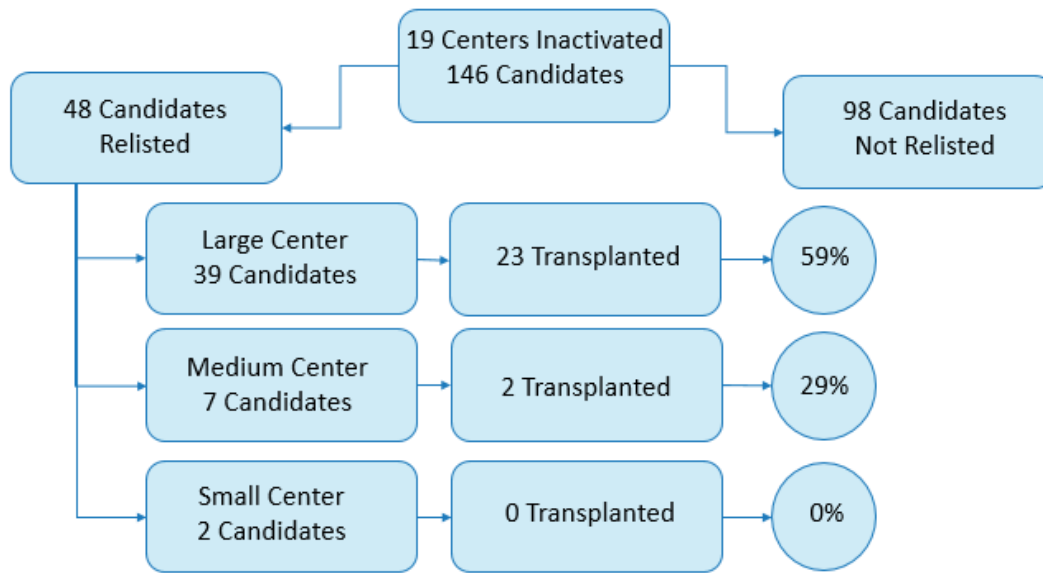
19 Centers Inactivated
146 Candidates

48 Candidates
Relisted

98 Candidates
Not Relisted

Large Center
39 Candidates

23 Transplanted

59%

Medium Center
7 Candidates

2 Transplanted

29%

Small Center
2 Candidates

0 Transplanted

0%